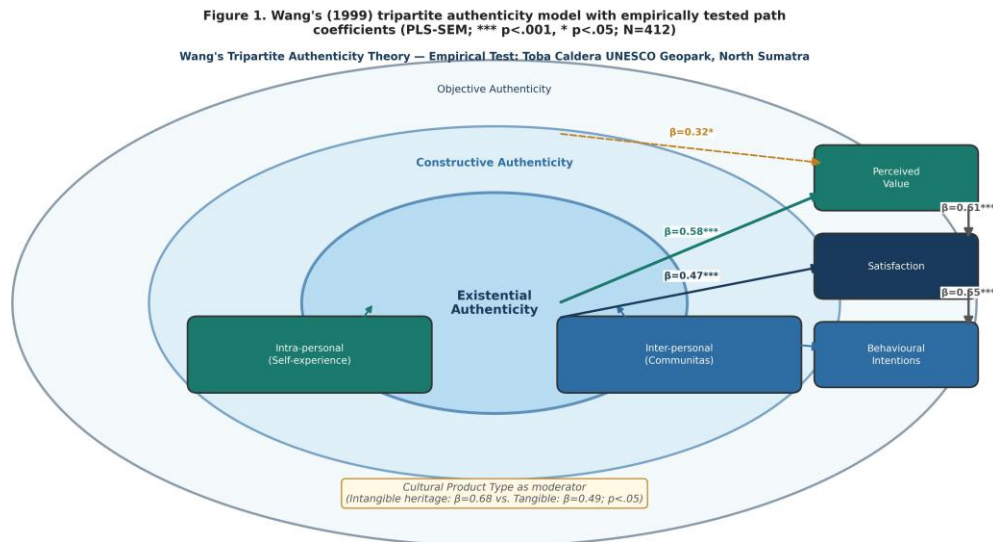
Figure 1. Wang's (1999) tripartite authenticity model with empirically tested path coefficients (PLS-SEM; *** p<.001, * p<.05; N=412)

Wang's Tripartite Authenticity Theory — Empirical Test: Toba Caldera UNESCO Geopark, North Sumatra

Objective Authenticity

Constructive Authenticity

Existential Authenticity

Intra-personal (Self-experience)

Inter-personal (Communitas)

β=0.32*

β=0.58***

β=0.47***

Perceived Value

β=0.61***

Satisfaction

β=0.65***

Behavioural Intentions

Cultural Product Type as moderator
(Intangible heritage: β=0.68 vs. Tangible: β=0.49; p<.05)